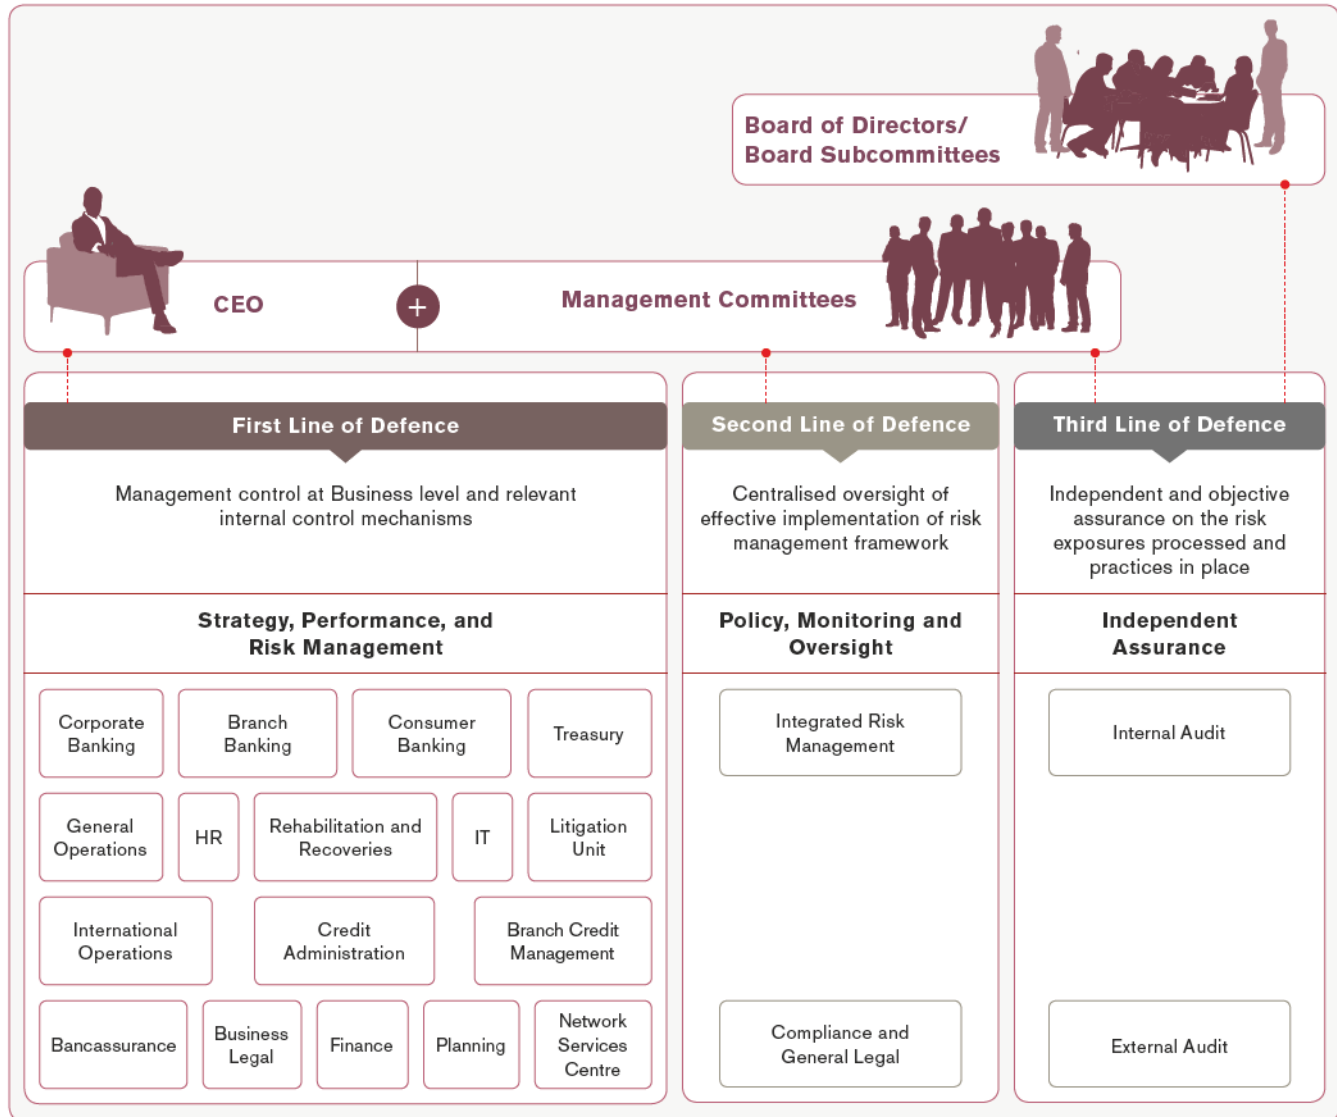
Board of Directors/
Board Subcommittees

CEO

+

Management Committees

First Line of Defence

Management control at Business level and relevant internal control mechanisms

Strategy, Performance, and Risk Management

Corporate Banking

Branch Banking

Consumer Banking

Treasury

General Operations

HR

Rehabilitation and Recoveries

IT

Litigation Unit

International Operations

Credit Administration

Branch Credit Management

Bancassurance

Business Legal

Finance

Planning

Network Services Centre

Second Line of Defence

Centralised oversight of effective implementation of risk management framework

Policy, Monitoring and Oversight

Integrated Risk Management

Compliance and General Legal

Third Line of Defence

Independent and objective assurance on the risk exposures processed and practices in place

Independent Assurance

Internal Audit

External Audit